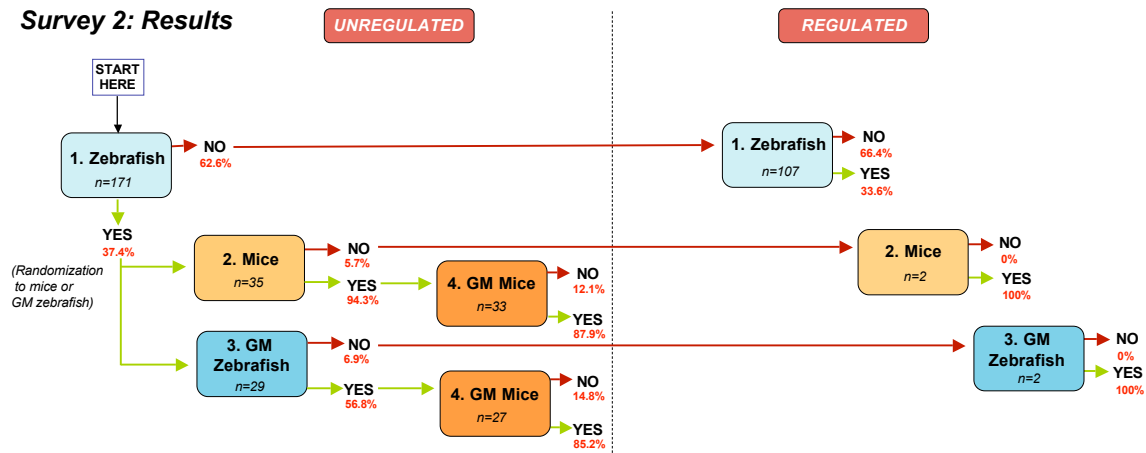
Survey 2: Results

UNREGULATED

REGULATED

START HERE

1. Zebrafish
n=171

NO
62.6%

1. Zebrafish
n=107

NO
66.4%

YES
33.6%

YES
37.4%

(Randomization to mice or GM zebrafish)

2. Mice
n=35

NO
5.7%

2. Mice
n=2

NO
0%

YES
100%

YES
94.3%

4. GM Mice
n=33

NO
12.1%

YES
87.9%

3. GM Zebrafish
n=29

NO
6.9%

3. GM Zebrafish
n=2

NO
0%

YES
100%

YES
56.8%

4. GM Mice
n=27

NO
14.8%

YES
85.2%